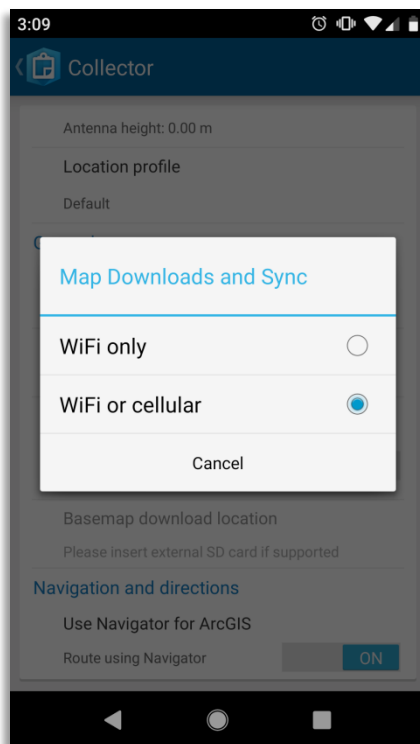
3:09

Collector

Antenna height: 0.00 m

Location profile

Default

Map Downloads and Sync

WiFi only

WiFi or cellular

Cancel

Basemap download location

Please insert external SD card if supported

Navigation and directions

Use Navigator for ArcGIS

Route using Navigator

ON